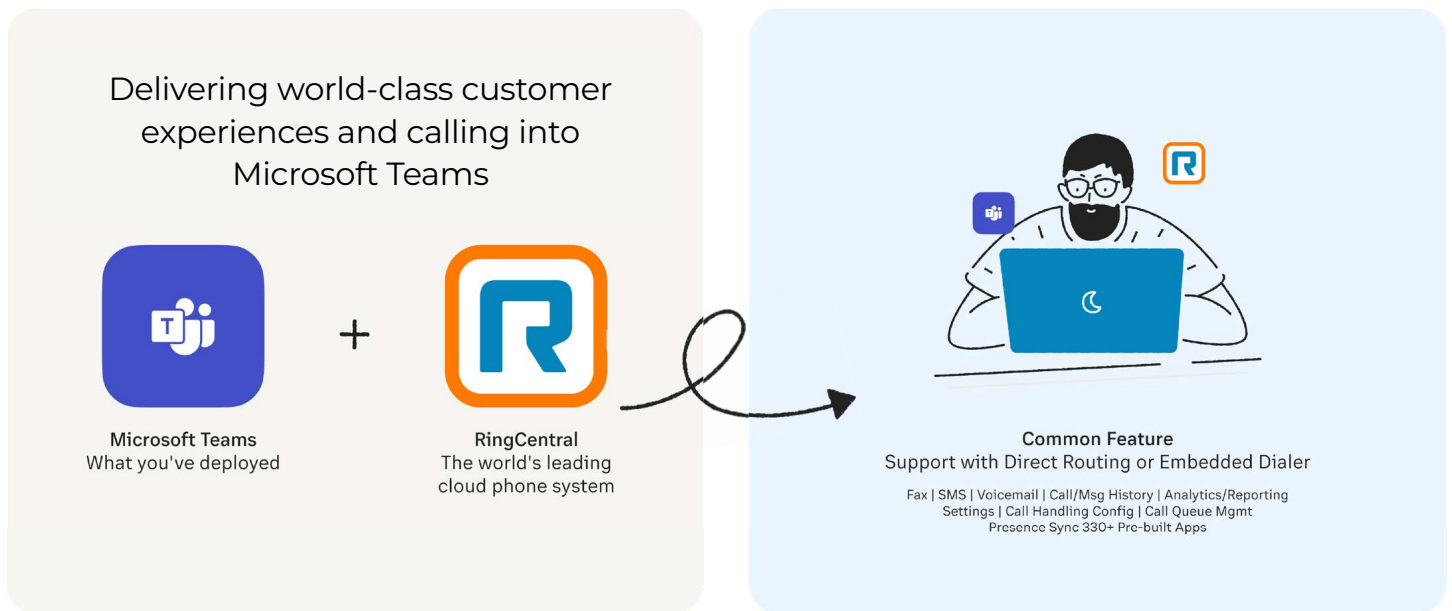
Delivering world-class customer experiences and calling into Microsoft Teams

+

Microsoft Teams
What you've deployed

RingCentral
The world's leading cloud phone system

Common Feature
Support with Direct Routing or Embedded Dialer

Fax | SMS | Voicemail | Call/Msg History | Analytics/Reporting
Settings | Call Handling Config | Call Queue Mgmt
Presence Sync 330+ Pre-built Apps